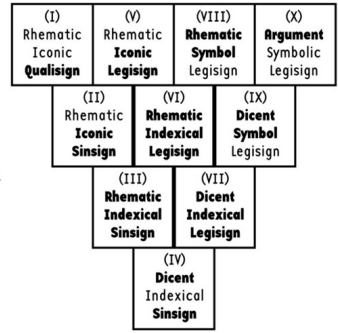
(I) Rhematic Iconic **Qualisign**

(V) Rhematic **Iconic Legisign**

(VIII) **Rhematic Symbol** Legisign

(X) **Argument** Symbolic Legisign

(II) Rhematic **Iconic Sinsign**

(VI) **Rhematic Indexical Legisign**

(IX) **Dicent Symbol** Legisign

(III) **Rhematic Indexical Sinsign**

(VII) **Dicent Indexical Legisign**

(IV) **Dicent** Indexical **Sinsign**